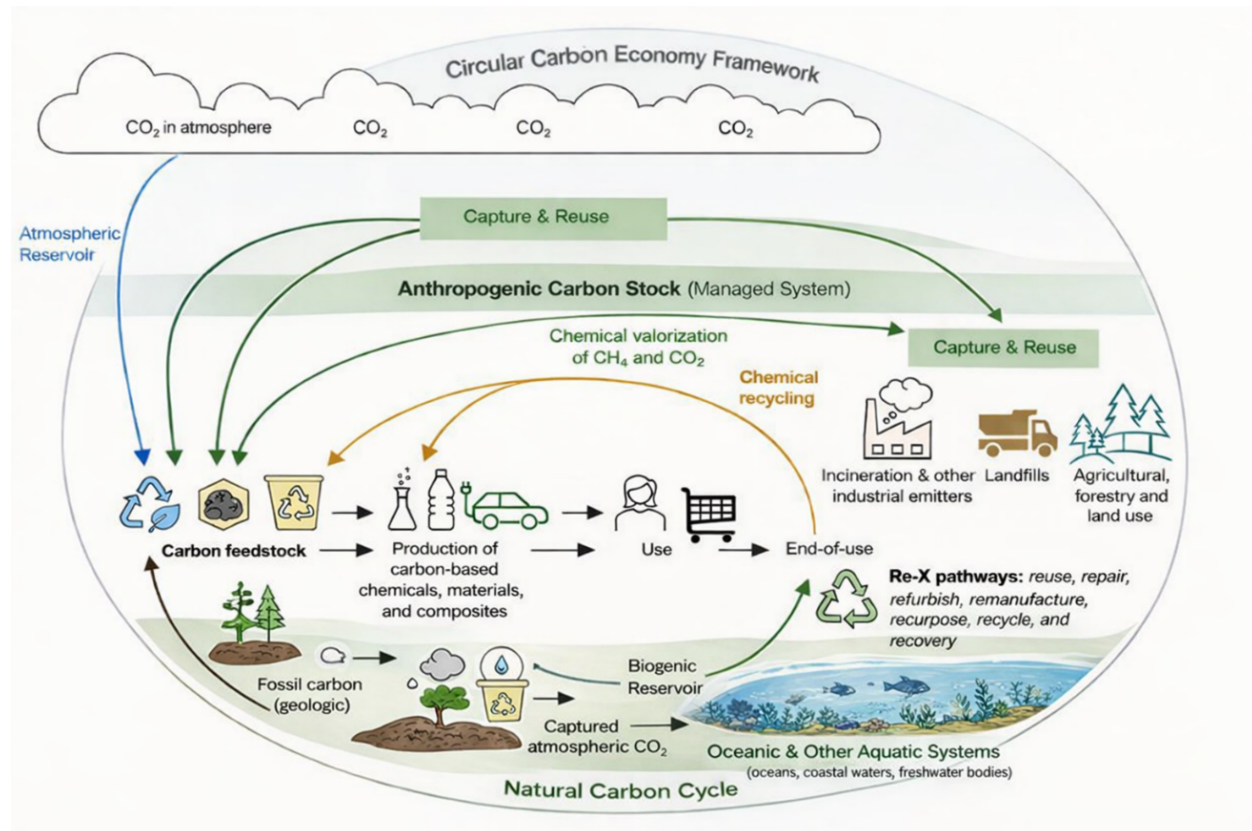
Circular Carbon Economy Framework

$CO_2$ in atmosphere
$CO_2$
$CO_2$
$CO_2$

Atmospheric Reservoir

Capture & Reuse

Anthropogenic Carbon Stock (Managed System)

Chemical valorization of $CH_4$ and $CO_2$

Capture & Reuse

Chemical recycling

Incineration & other industrial emitters

Landfills

Agricultural, forestry and land use

Carbon feedstock

Production of carbon-based chemicals, materials, and composites

Use

End-of-use

Re-X pathways: reuse, repair, refurbish, remanufacture, recurpose, recycle, and recovery

Fossil carbon (geologic)

Biogenic Reservoir

Captured atmospheric $CO_2$

Oceanic & Other Aquatic Systems
(oceans, coastal waters, freshwater bodies)

Natural Carbon Cycle